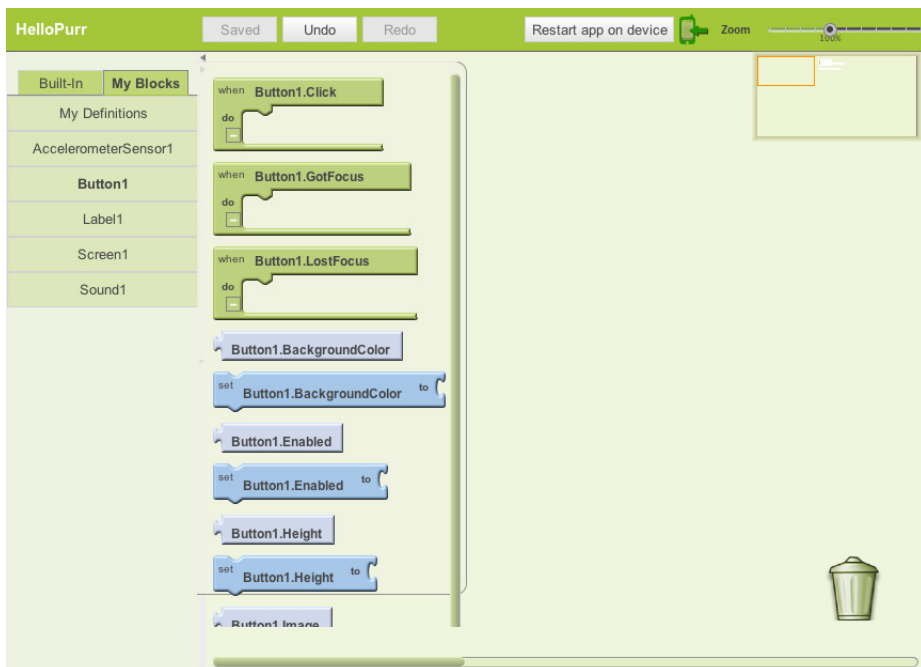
HelloPurr

Saved Undo Redo

Restart app on device

Zoom

100%

Built-In My Blocks

My Definitions

AccelerometerSensor1

Button1

Label1

Screen1

Sound1

when Button1.Click
do

when Button1.GotFocus
do

when Button1.LostFocus
do

Button1.BackgroundColor

set Button1.BackgroundColor to

Button1.Enabled

set Button1.Enabled to

Button1.Height

set Button1.Height to

Button1.Image